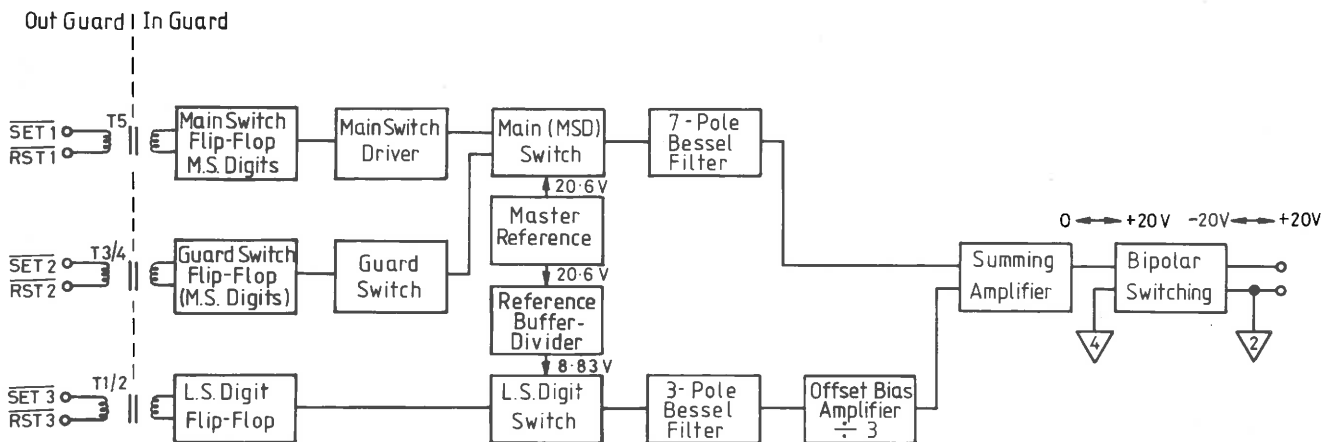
Out Guard | In Guard

$\overline{SET1}$
$\overline{RST1}$
T5
Main Switch Flip-Flop M.S. Digits
Main Switch Driver
Main (MSD) Switch
7-Pole Bessel Filter
20·6 V
Master Reference
20·6 V
Reference Buffer-Divider
8·83 V

$\overline{SET2}$
$\overline{RST2}$
T3/4
Guard Switch Flip-Flop (M.S. Digits)
Guard Switch

0 ↔ +20 V  −20V ↔ +20V
Summing Amplifier
Bipolar Switching
4
2

$\overline{SET3}$
$\overline{RST3}$
T1/2
L.S. Digit Flip-Flop
L.S. Digit Switch
3-Pole Bessel Filter
Offset Bias Amplifier $\div$ 3